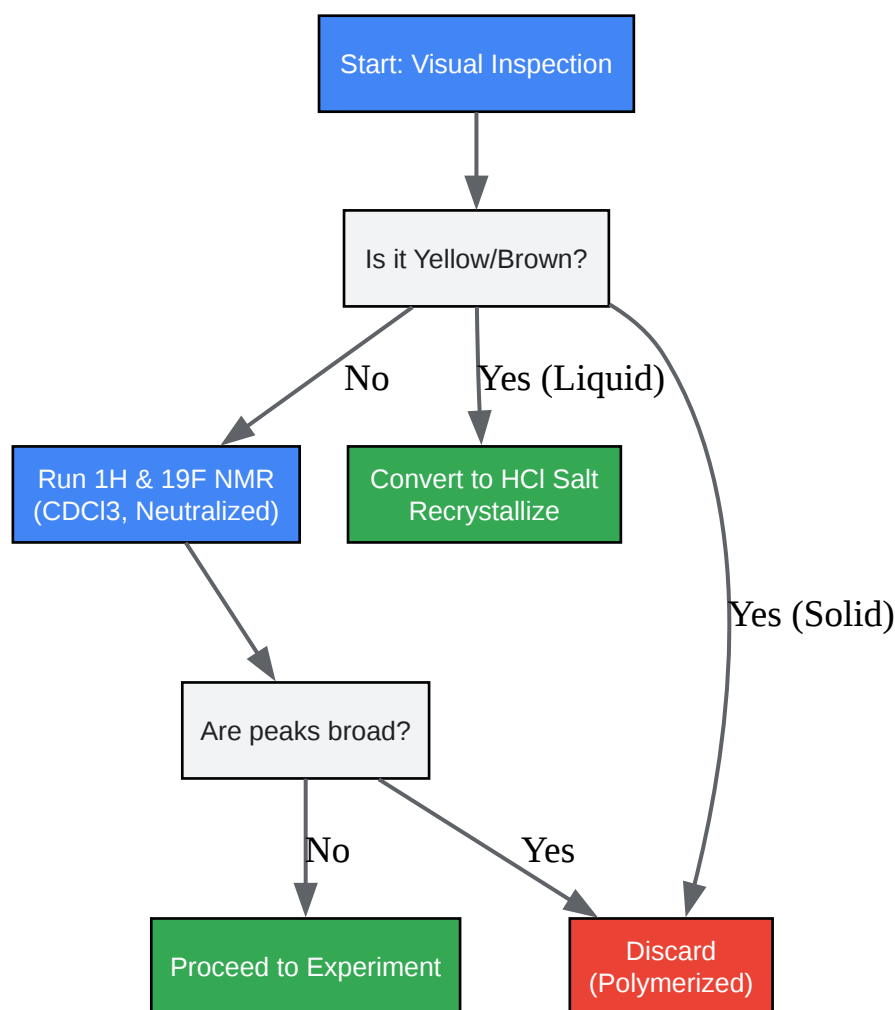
Start: Visual Inspection

Is it Yellow/Brown?

No

Yes (Liquid)

Yes (Solid)

Run 1H & 19F NMR (CDCl3, Neutralized)

Convert to HCl Salt Recrystallize

Are peaks broad?

No

Yes

Proceed to Experiment

Discard (Polymerized)